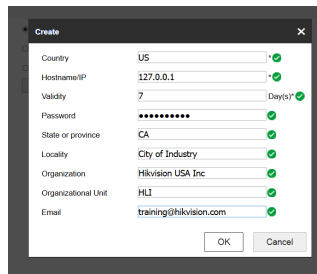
Create

Country US *
Hostname/IP 127.0.0.1 *
Validity 7 Day(s)*
Password ●●●●●●●●●●●
State or province CA
Locality City of Industry
Organization Hikvision USA Inc
Organizational Unit HLI
Email training@hikvision.com

OK Cancel